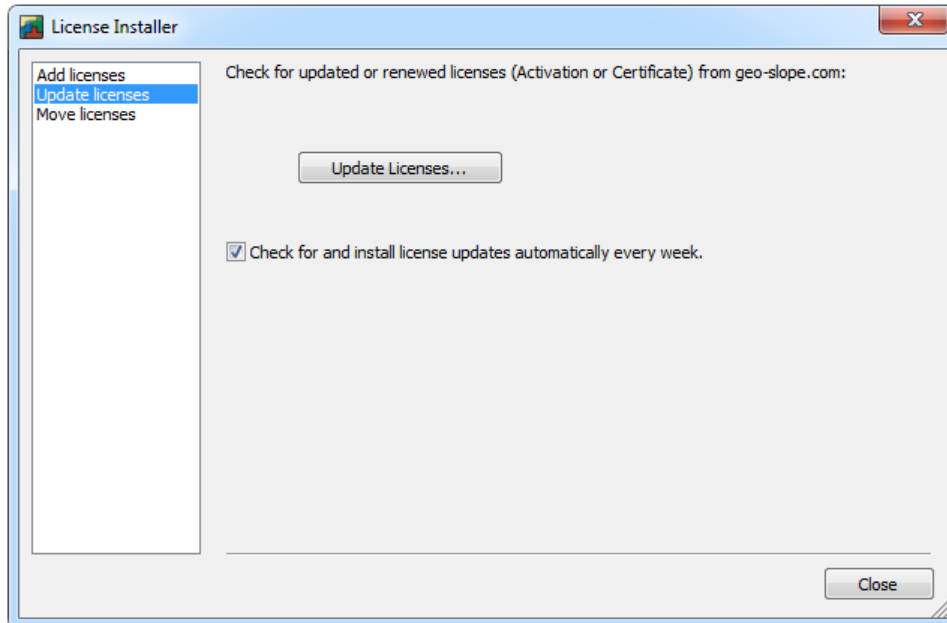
License Installer

Add licenses
Update licenses
Move licenses

Check for updated or renewed licenses (Activation or Certificate) from geo-slope.com:

Update Licenses...

Check for and install license updates automatically every week.

Close